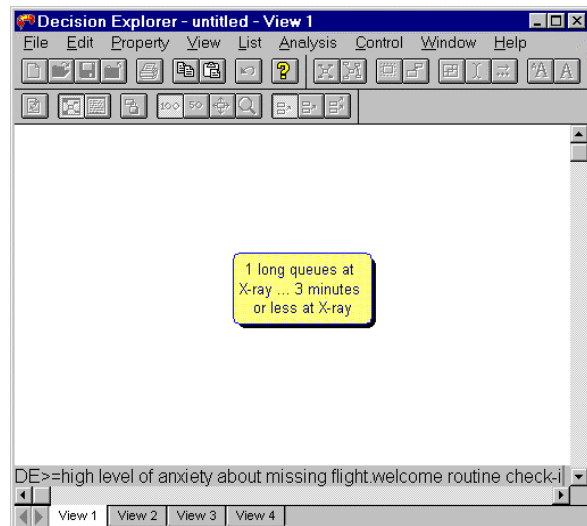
Decision Explorer - untitled - View 1

File Edit Property View List Analysis Control Window Help

100 50

1 long queues at X-ray ... 3 minutes or less at X-ray

DE>=high level of anxiety about missing flight.welcome routine check-i

View 1 View 2 View 3 View 4